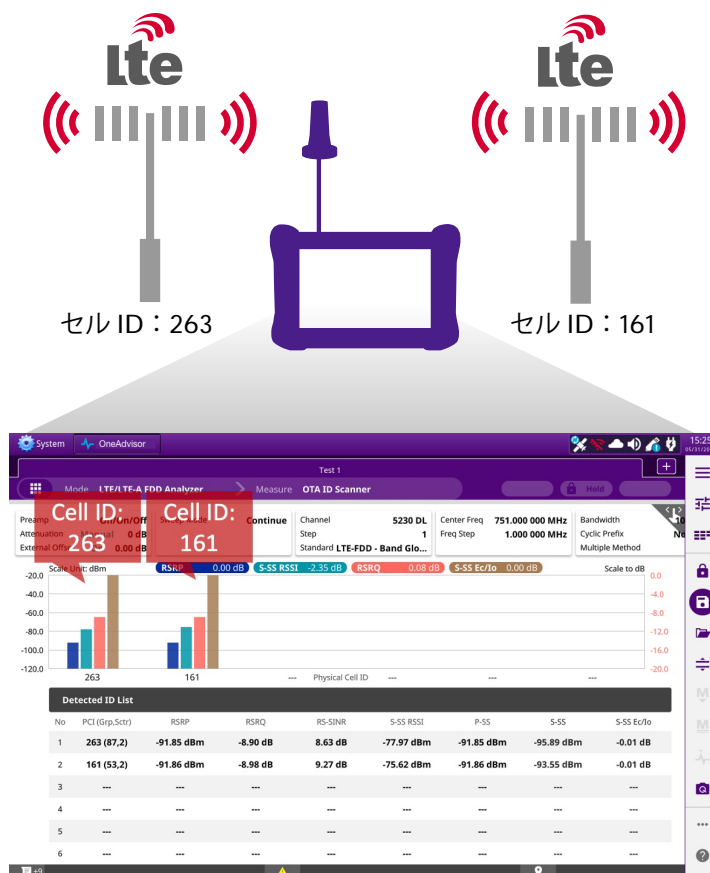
Lte

Lte

セル ID：263

セル ID：161

System OneAdvisor 15:25

Test 1

Mode LTE/LTE-A FDD Analyzer Measure OTA ID Scanner Hold

Preamp On/On/Off
Attenuation 0 dB
External Offset 0.00 dB

Cell ID: 263

Cell ID: 161

Sweep Mode Continue

Channel 5230 DL
Step 1
Standard LTE-FDD - Band Glo...

Center Freq 751.000 000 MHz
Freq Step 1.000 000 MHz

Bandwidth 10
Cyclic Prefix Ne
Multiple Method

Scale Unit: dBm RSRP 0.00 dB S-SS RSSI -2.35 dB RSRQ 0.08 dB S-SS Ec/Io 0.00 dB Scale to dB

-20.0
-40.0
-60.0
-80.0
-100.0
-120.0

0.0
-4.0
-8.0
-12.0
-16.0
-20.0

263 161 --- Physical Cell ID --- --- ---

Detected ID List

| No | PCI (Grp,Sctr) | RSRP | RSRQ | RS-SINR | S-SS RSSI | P-SS | S-SS | S-SS Ec/Io |
|---|---|---|---|---|---|---|---|---|
| 1 | 263 (87,2) | -91.85 dBm | -8.90 dB | 8.63 dB | -77.97 dBm | -91.85 dBm | -95.89 dBm | -0.01 dB |
| 2 | 161 (53,2) | -91.86 dBm | -8.98 dB | 9.27 dB | -75.62 dBm | -91.86 dBm | -93.55 dBm | -0.01 dB |
| 3 | --- | --- | --- | --- | --- | --- | --- | --- |
| 4 | --- | --- | --- | --- | --- | --- | --- | --- |
| 5 | --- | --- | --- | --- | --- | --- | --- | --- |
| 6 | --- | --- | --- | --- | --- | --- | --- | --- |